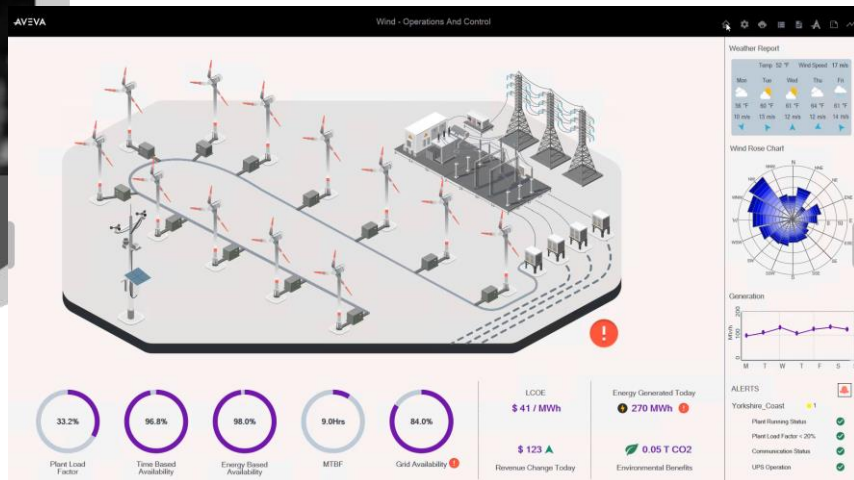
AVEVA

Wind - Operations And Control

Weather Report

Temp 52 °F Wind Speed 17 m/s

| Mon | Tue | Wed | Thu | Fri |
|---|---|---|---|---|
| 56 °F | 60 °F | 61 °F | 64 °F | 61 °F |
| 10 m/s | 13 m/s | 12 m/s | 12 m/s | 14 m/s |

Wind Rose Chart

N NNE NE ENE E ESE SE SSE S SSW SW WSW W WNW NW NNW

Generation

200 100 0

MWh

M T W T F S S

ALERTS

Yorkshire_Coast 1

Plant Running Status

Plant Load Factor < 20%

Communication Status

UPS Operation

33.2%
Plant Load Factor

96.8%
Time Based Availability

98.0%
Energy Based Availability

9.0Hrs
MTBF

84.0%
Grid Availability

LCOE
$ 41 / MWh

Energy Generated Today
270 MWh

$ 123
Revenue Change Today

0.05 T CO2
Environmental Benefits